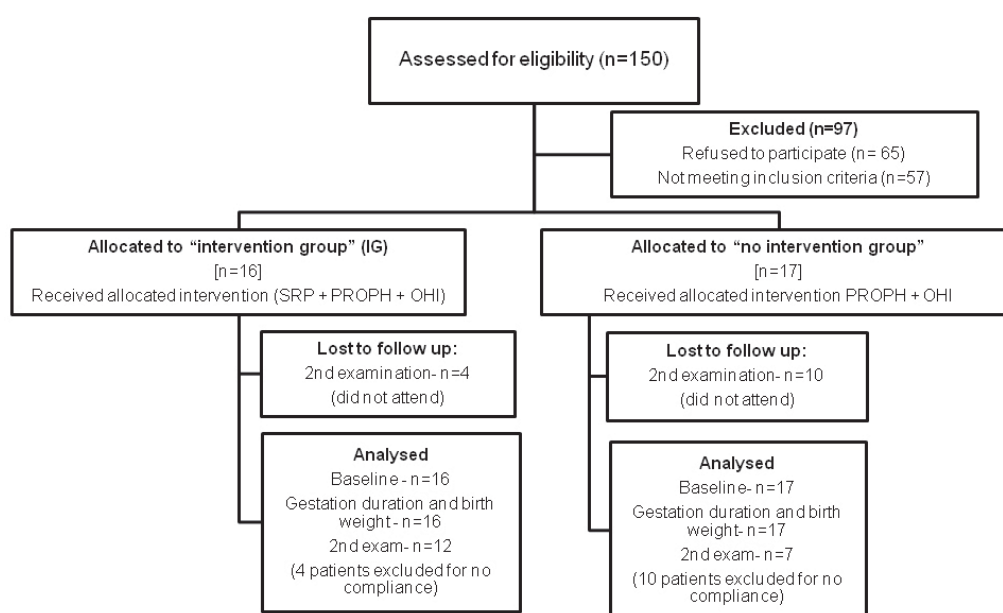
Assessed for eligibility (n=150)

Excluded (n=97)
Refused to participate (n= 65)
Not meeting inclusion criteria (n=57)

Allocated to “intervention group” (IG)
[n=16]
Received allocated intervention (SRP + PROPH + OHI)

Lost to follow up:
2nd examination- n=4
(did not attend)

Analysed
Baseline - n=16
Gestation duration and birth weight - n=16
2nd exam- n=12
(4 patients excluded for no compliance)

Allocated to “no intervention group”
[n=17]
Received allocated intervention PROPH + OHI

Lost to follow up:
2nd examination- n=10
(did not attend)

Analysed
Baseline- n=17
Gestation duration and birth weight- n=17
2nd exam- n=7
(10 patients excluded for no compliance)